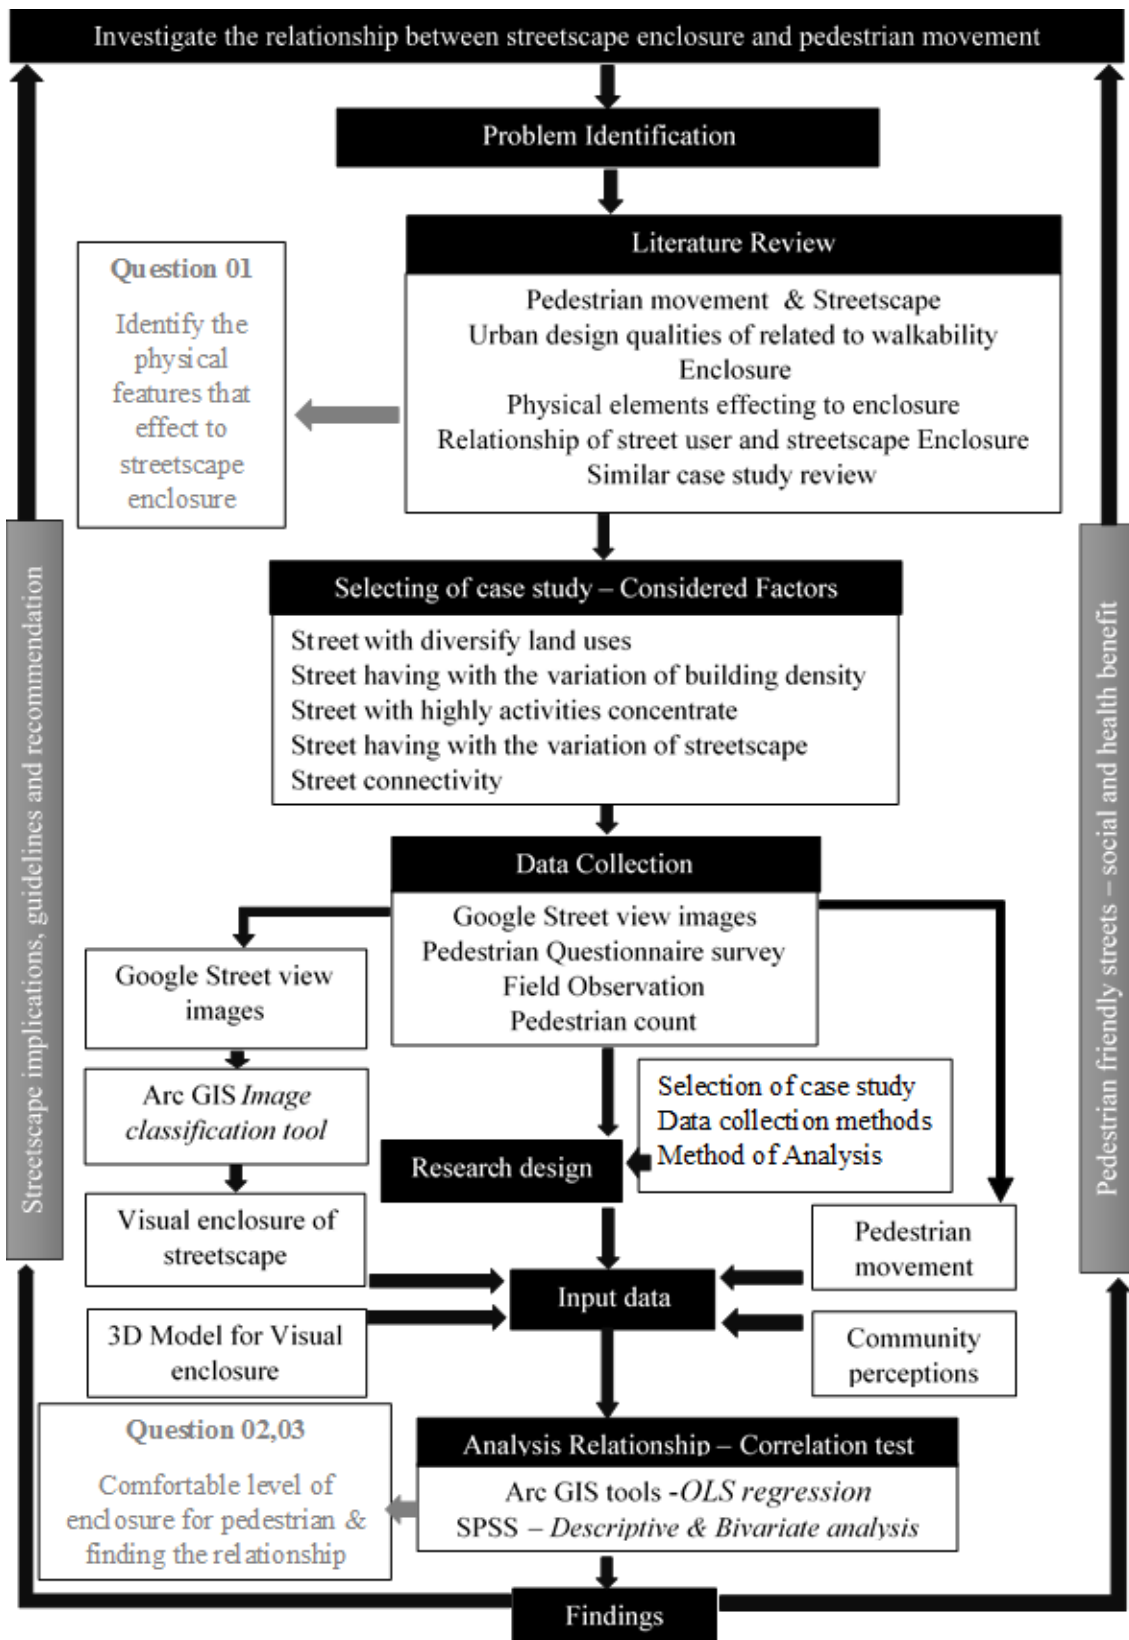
Investigate the relationship between streetscape enclosure and pedestrian movement

Problem Identification

Literature Review

Pedestrian movement & Streetscape
Urban design qualities of related to walkability
Enclosure
Physical elements effecting to enclosure
Relationship of street user and streetscape Enclosure
Similar case study review

Question 01

Identify the physical features that effect to streetscape enclosure

Selecting of case study – Considered Factors

Street with diversify land uses
Street having with the variation of building density
Street with highly activities concentrate
Street having with the variation of streetscape
Street connectivity

Data Collection

Google Street view images
Pedestrian Questionnaire survey
Field Observation
Pedestrian count

Google Street view images

Arc GIS *Image classification tool*

Visual enclosure of streetscape

3D Model for Visual enclosure

Selection of case study
Data collection methods
Method of Analysis

Research design

Input data

Pedestrian movement

Community perceptions

Question 02,03

Comfortable level of enclosure for pedestrian & finding the relationship

Analysis Relationship – Correlation test

Arc GIS tools -*OLS regression*
SPSS – *Descriptive & Bivariate analysis*

Findings

Streetscape implications, guidelines and recommendation

Pedestrian friendly streets – social and health benefit